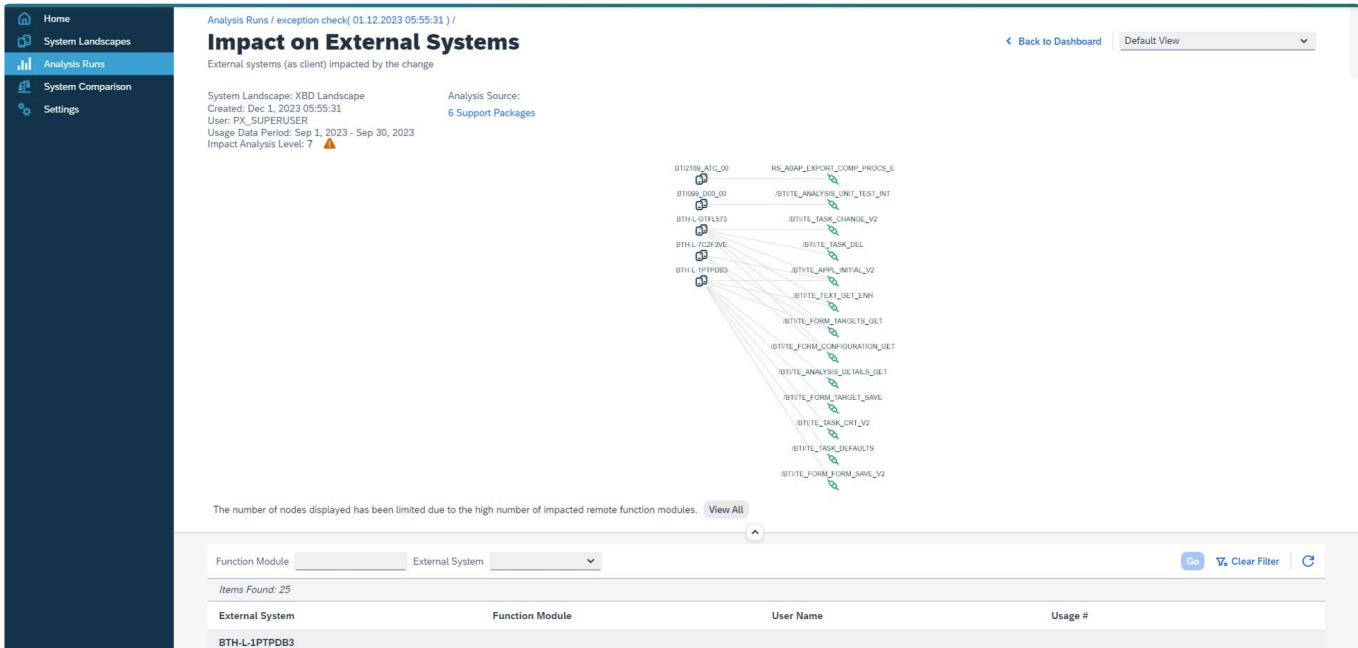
Home
System Landscapes
Analysis Runs
System Comparison
Settings

Analysis Runs / exception check( 01.12.2023 05:55:31 ) /

Impact on External Systems

External systems (as client) impacted by the change

< Back to Dashboard

Default View

System Landscape: XBD Landscape
Created: Dec 1, 2023 05:55:31
User: PX_SUPERUSER
Usage Data Period: Sep 1, 2023 - Sep 30, 2023
Impact Analysis Level: 7

Analysis Source:
6 Support Packages

BTI2189_ATC_00
BTI099_D00_00
BTH-L-GTFL573
BTH-L-7C2F3VE
BTH-L-1PTPDB3

RS_ABAP_EXPORT_COMP_PROCS_E
/BTI/TE_ANALYSIS_UNIT_TEST_INT
/BTI/TE_TASK_CHANGE_V2
/BTI/TE_TASK_DEL
/BTI/TE_APPL_INITIAL_V2
/BTI/TE_TEXT_GET_ENH
/BTI/TE_FORM_TARGETS_GET
/BTI/TE_FORM_CONFIGURATION_GET
/BTI/TE_ANALYSIS_DETAILS_GET
/BTI/TE_FORM_TARGET_SAVE
/BTI/TE_TASK_CRT_V2
/BTI/TE_TASK_DEFAULTS
/BTI/TE_FORM_FORM_SAVE_V2

The number of nodes displayed has been limited due to the high number of impacted remote function modules. View All

Function Module
External System
Go
Clear Filter

Items Found: 25

| External System | Function Module | User Name | Usage # |
|---|---|---|---|
| BTH-L-1PTPDB3 | | | |